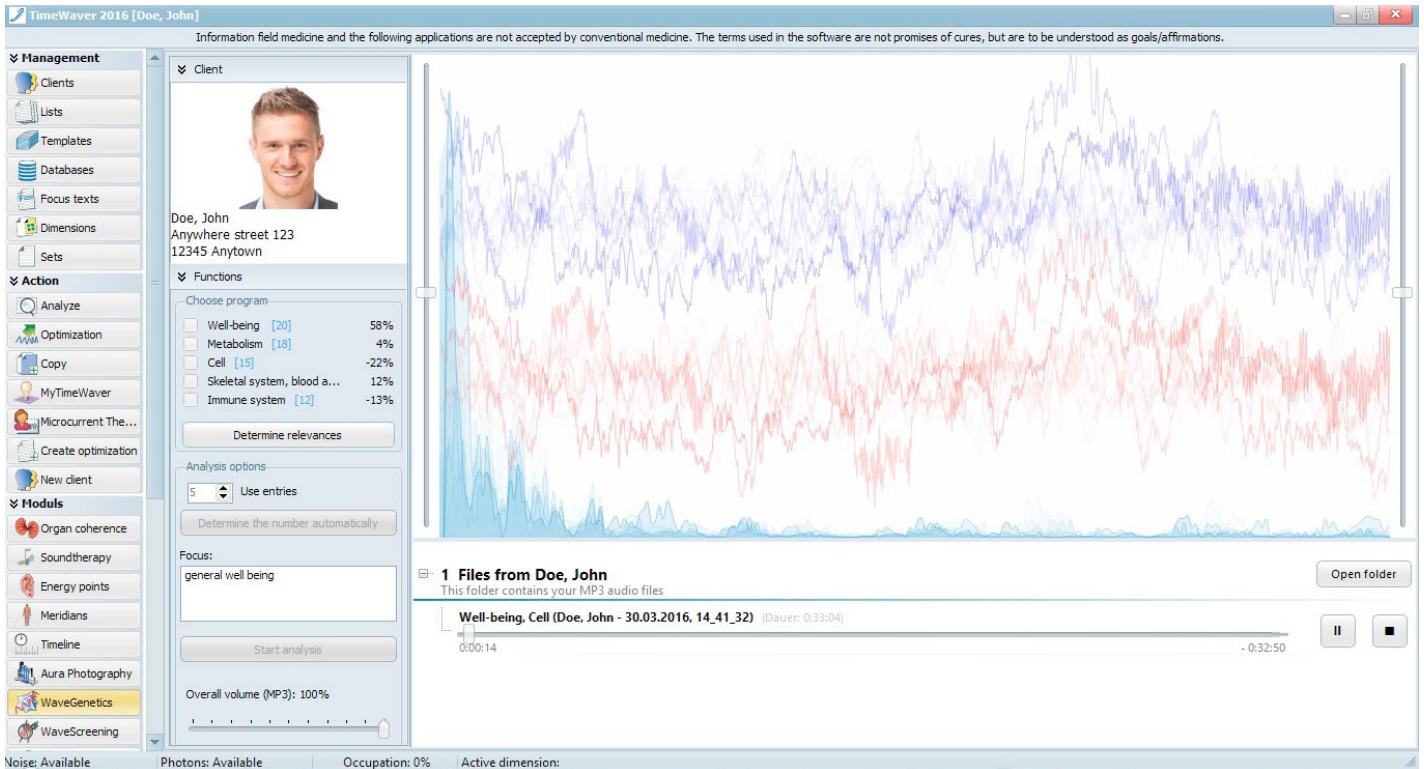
TimeWaver 2016 [Doe, John]

Information field medicine and the following applications are not accepted by conventional medicine. The terms used in the software are not promises of cures, but are to be understood as goals/affirmations.

Management
Clients
Lists
Templates
Databases
Focus texts
Dimensions
Sets
Action
Analyze
Optimization
Copy
MyTimeWaver
Microcurrent The...
Create optimization
New client
Moduls
Organ coherence
Soundtherapy
Energy points
Meridians
Timeline
Aura Photography
WaveGenetics
WaveScreening

Client
Doe, John
Anywhere street 123
12345 Anytown

Functions
Choose program

| Program | % |
|---|---|
| Well-being [20] | 58% |
| Metabolism [18] | 4% |
| Cell [15] | -22% |
| Skeletal system, blood a... | 12% |
| Immune system [12] | -13% |

Determine relevances

Analysis options
5 Use entries
Determine the number automatically
Focus:
general well being
Start analysis
Overall volume (MP3): 100%

1 Files from Doe, John
This folder contains your MP3 audio files
Open folder
Well-being, Cell (Doe, John - 30.03.2016, 14_41_32) (Dauer: 0:33:04)
0:00:14
- 0:32:50

Noise: Available
Photons: Available
Occupation: 0%
Active dimension: